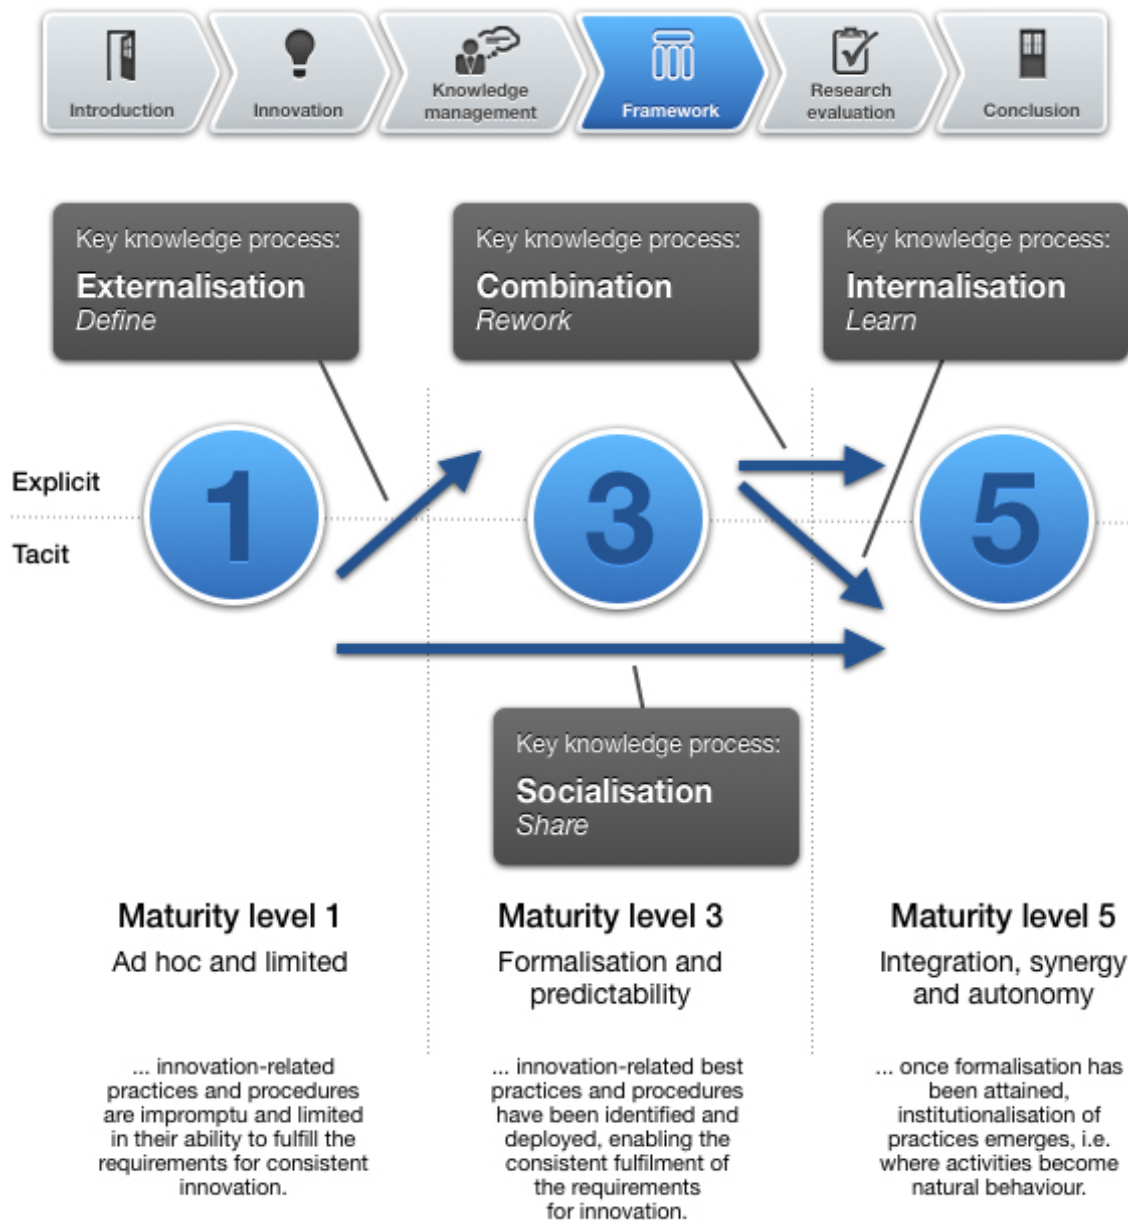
Introduction
Innovation
Knowledge management
Framework
Research evaluation
Conclusion

Key knowledge process:
Externalisation
Define

Key knowledge process:
Combination
Rework

Key knowledge process:
Internalisation
Learn

Explicit
Tacit

1

3

5

Key knowledge process:
Socialisation
Share

Maturity level 1
Ad hoc and limited

... innovation-related practices and procedures are impromptu and limited in their ability to fulfill the requirements for consistent innovation.

Maturity level 3
Formalisation and predictability

... innovation-related best practices and procedures have been identified and deployed, enabling the consistent fulfilment of the requirements for innovation.

Maturity level 5
Integration, synergy and autonomy

... once formalisation has been attained, institutionalisation of practices emerges, i.e. where activities become natural behaviour.